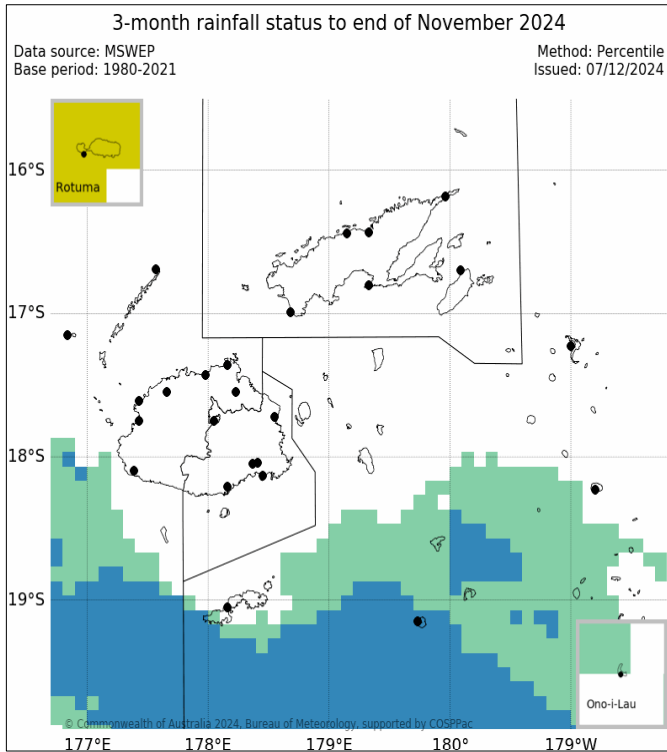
3-month rainfall status to end of November 2024

Data source: MSWEP
Base period: 1980-2021

Method: Percentile
Issued: 07/12/2024

Rotuma

16°S

17°S

18°S

19°S

Ono-i-Lau

© Commonwealth of Australia 2024, Bureau of Meteorology, supported by COSPPac

177°E 178°E 179°E 180° 179°W